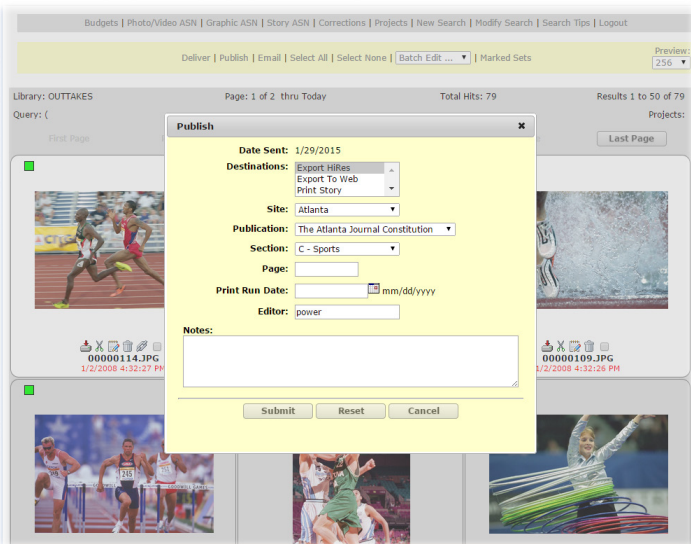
Budgets | Photo/Video ASN | Graphic ASN | Story ASN | Corrections | Projects | New Search | Modify Search | Search Tips | Logout

Deliver | Publish | Email | Select All | Select None | Batch Edit ... | Marked Sets

Preview:
256

Library: OUTTAKES
Page: 1 of 2 thru Today
Total Hits: 79
Results 1 to 50 of 79

Query: (
Projects:

First Page
Last Page

Publish

Date Sent: 1/29/2015

Destinations:
Export HiRes
Export To Web
Print Story

Site: Atlanta

Publication: The Atlanta Journal Constitution

Section: C - Sports

Page:

Print Run Date: mm/dd/yyyy

Editor: power

Notes:

Submit
Reset
Cancel

00000114.JPG
1/2/2008 4:32:27 PM

00000109.JPG
1/2/2008 4:32:26 PM